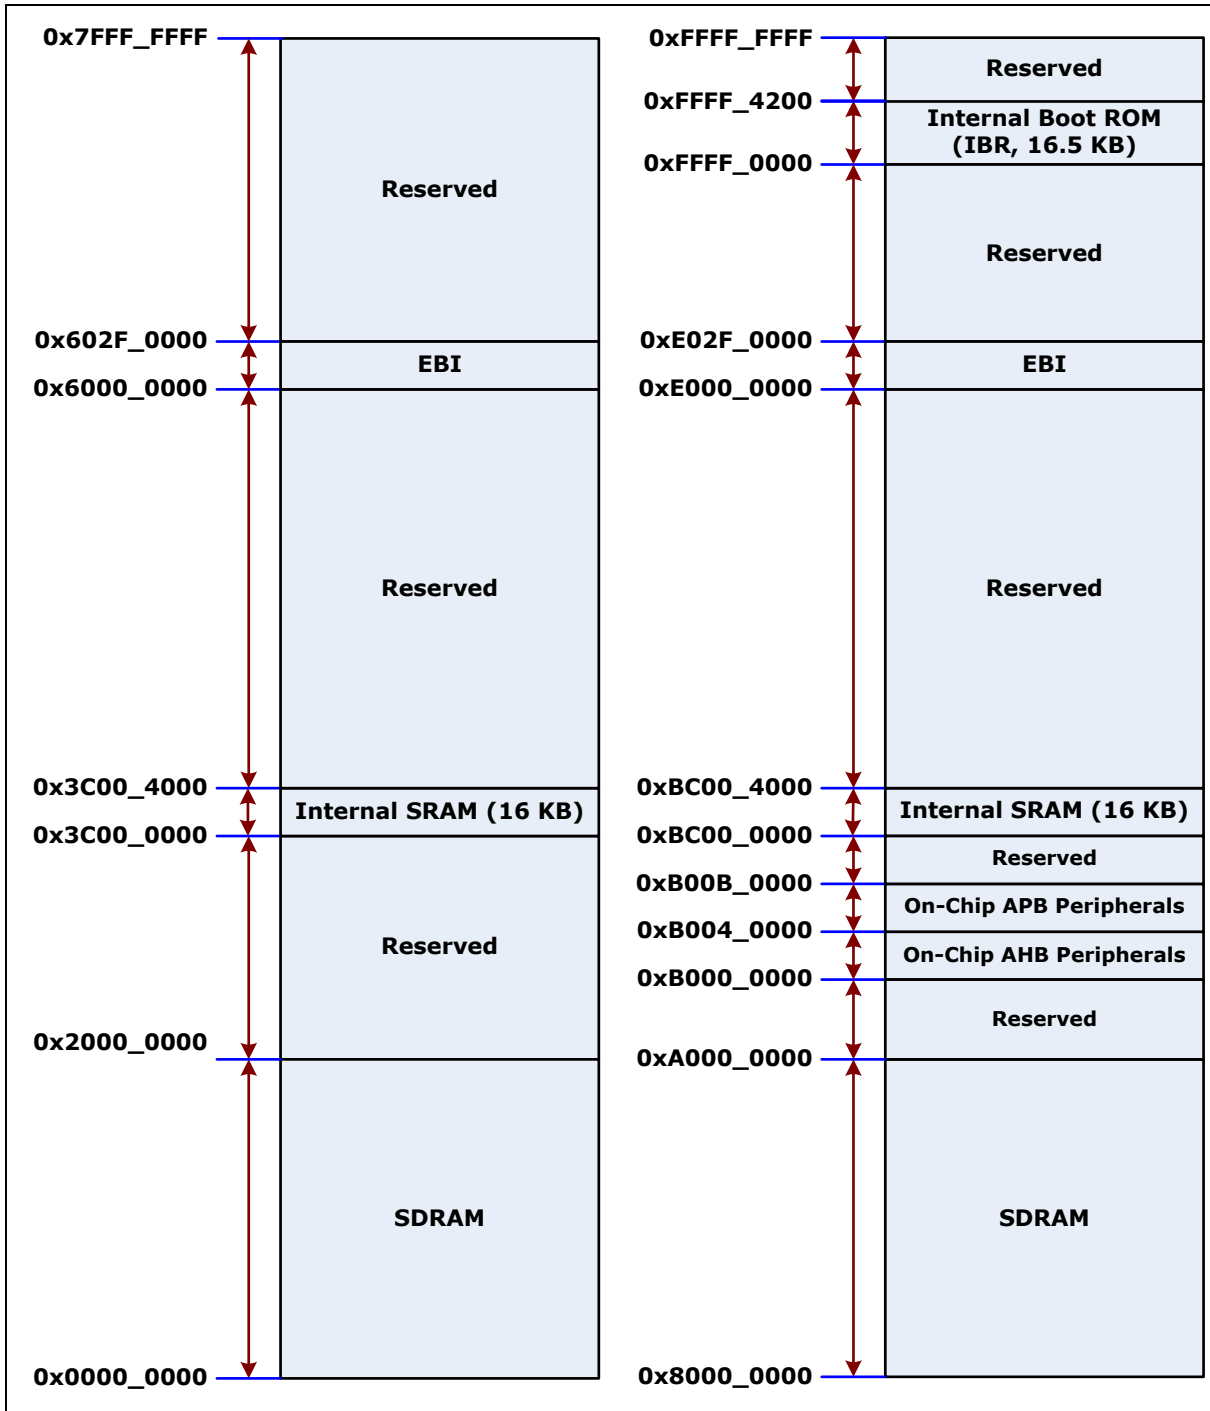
0x7FFF_FFFF
Reserved
0x602F_0000
EBI
0x6000_0000
Reserved
0x3C00_4000
Internal SRAM (16 KB)
0x3C00_0000
Reserved
0x2000_0000
SDRAM
0x0000_0000

0xFFFF_FFFF
Reserved
0xFFFF_4200
Internal Boot ROM (IBR, 16.5 KB)
0xFFFF_0000
Reserved
0xE02F_0000
EBI
0xE000_0000
Reserved
0xBC00_4000
Internal SRAM (16 KB)
0xBC00_0000
Reserved
0xB00B_0000
On-Chip APB Peripherals
0xB004_0000
On-Chip AHB Peripherals
0xB000_0000
Reserved
0xA000_0000
SDRAM
0x8000_0000